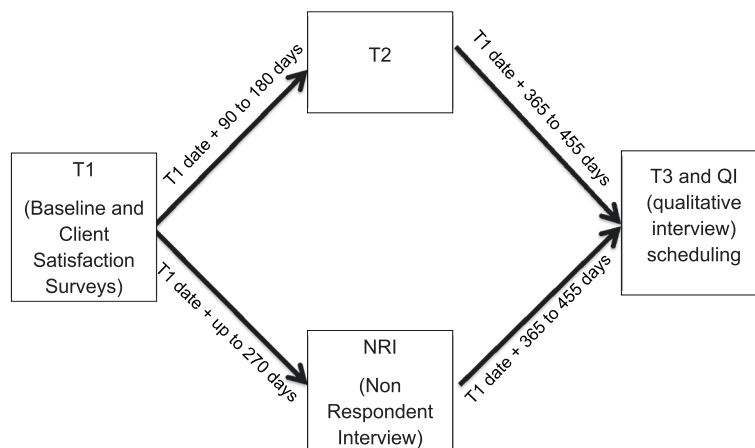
T1

(Baseline and Client Satisfaction Surveys)

T1 date + 90 to 180 days

T2

T1 date + 365 to 455 days

T1 date + up to 270 days

NRI

(Non Respondent Interview)

T1 date + 365 to 455 days

T3 and QI (qualitative interview) scheduling